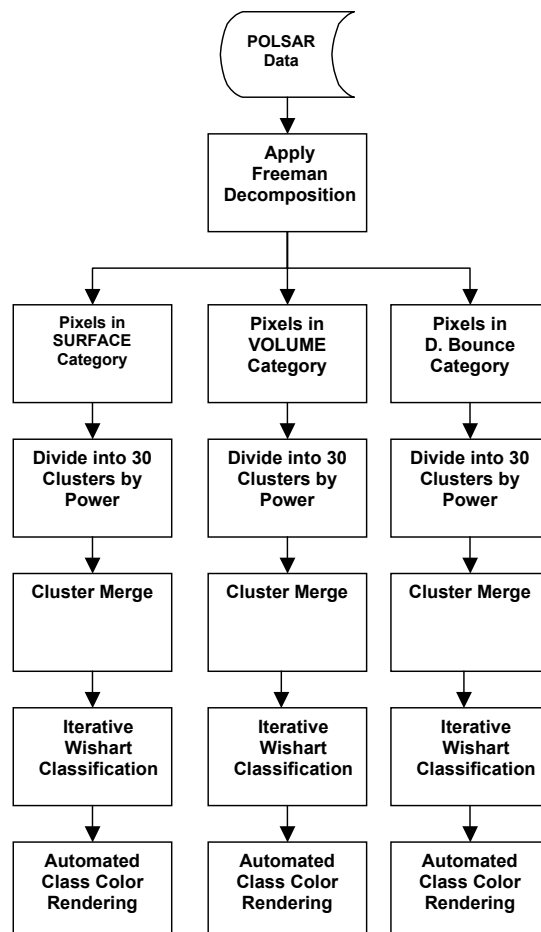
POLSAR Data

Apply Freeman Decomposition

Pixels in SURFACE Category

Divide into 30 Clusters by Power

Cluster Merge

Iterative Wishart Classification

Automated Class Color Rendering

Pixels in VOLUME Category

Divide into 30 Clusters by Power

Cluster Merge

Iterative Wishart Classification

Automated Class Color Rendering

Pixels in D. Bounce Category

Divide into 30 Clusters by Power

Cluster Merge

Iterative Wishart Classification

Automated Class Color Rendering